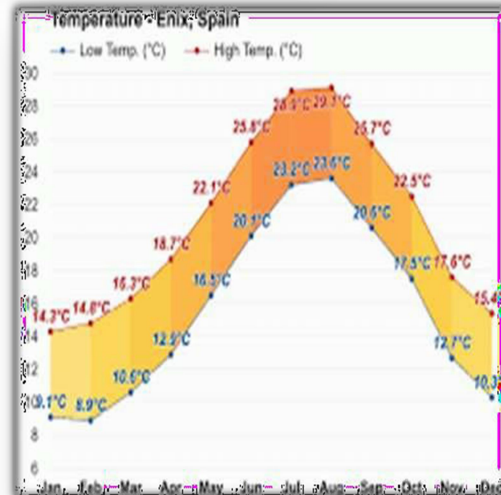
Temperature - Enix, Spain

Low Temp. (°C)
High Temp. (°C)

30
28
26
24
22
20
18
16
14
12
10
8
6

14.3°C
14.6°C
16.3°C
18.7°C
22.1°C
25.8°C
28.9°C
29.1°C
25.7°C
22.5°C
17.6°C
15.4

9.1°C
8.9°C
10.6°C
12.9°C
16.5°C
20.1°C
23.2°C
23.6°C
20.6°C
17.5°C
12.7°C
10.3

Jan
Feb
Mar
Apr
May
Jun
Jul
Aug
Sep
Oct
Nov
Dec